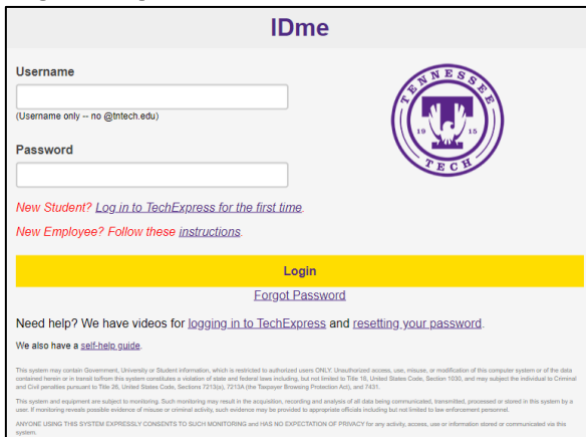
IDme

Username

(Username only -- no @tntech.edu)

Password

New Student? Log in to TechExpress for the first time.

New Employee? Follow these instructions.

TENNESSEE 19 15 TECH

Login

Forgot Password

Need help? We have videos for logging in to TechExpress and resetting your password.

We also have a self-help guide.

This system may contain Government, University or Student information, which is restricted to authorized users ONLY. Unauthorized access, use, misuse, or modification of this computer system or of the data contained herein or in transit to/from this system constitutes a violation of state and federal laws including, but not limited to Title 18, United States Code, Section 1030, and may subject the individual to Criminal and Civil penalties pursuant to Title 26, United States Code, Sections 7213(a), 7213A (the Taxpayer Browsing Protection Act), and 7431.

This system and equipment are subject to monitoring. Such monitoring may result in the acquisition, recording and analysis of all data being communicated, transmitted, processed or stored in this system by a user. If monitoring reveals possible evidence of misuse or criminal activity, such evidence may be provided to appropriate officials including but not limited to law enforcement personnel.

ANYONE USING THIS SYSTEM EXPRESSLY CONSENTS TO SUCH MONITORING and HAS NO EXPECTATION OF PRIVACY for any activity, access, use or information stored or communicated via this system.